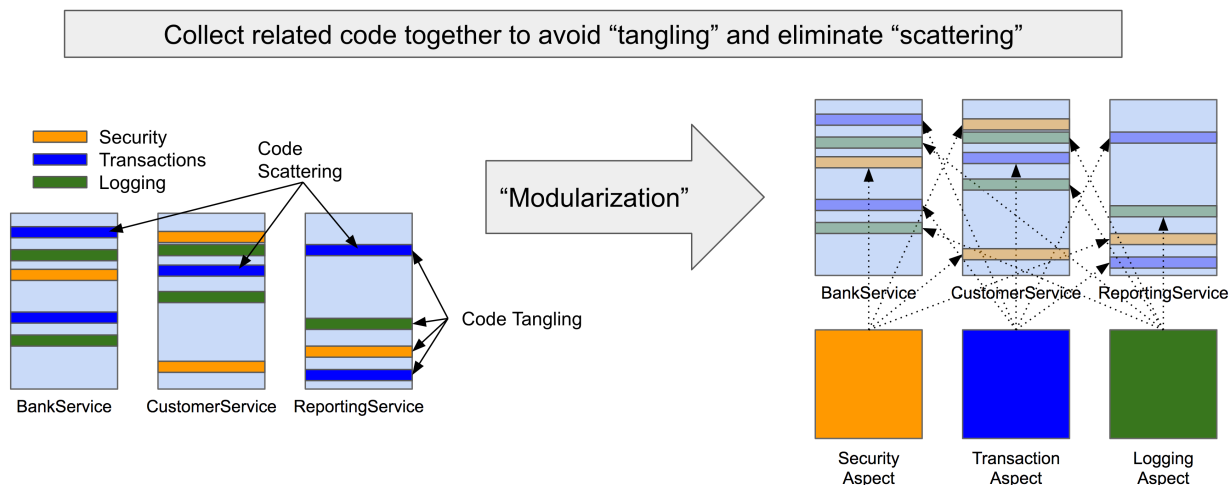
Collect related code together to avoid “tangling” and eliminate “scattering”

Security
Transactions
Logging

Code Scattering

Code Tangling

BankService
CustomerService
ReportingService

“Modularization”

BankService
CustomerService
ReportingService

Security Aspect
Transaction Aspect
Logging Aspect